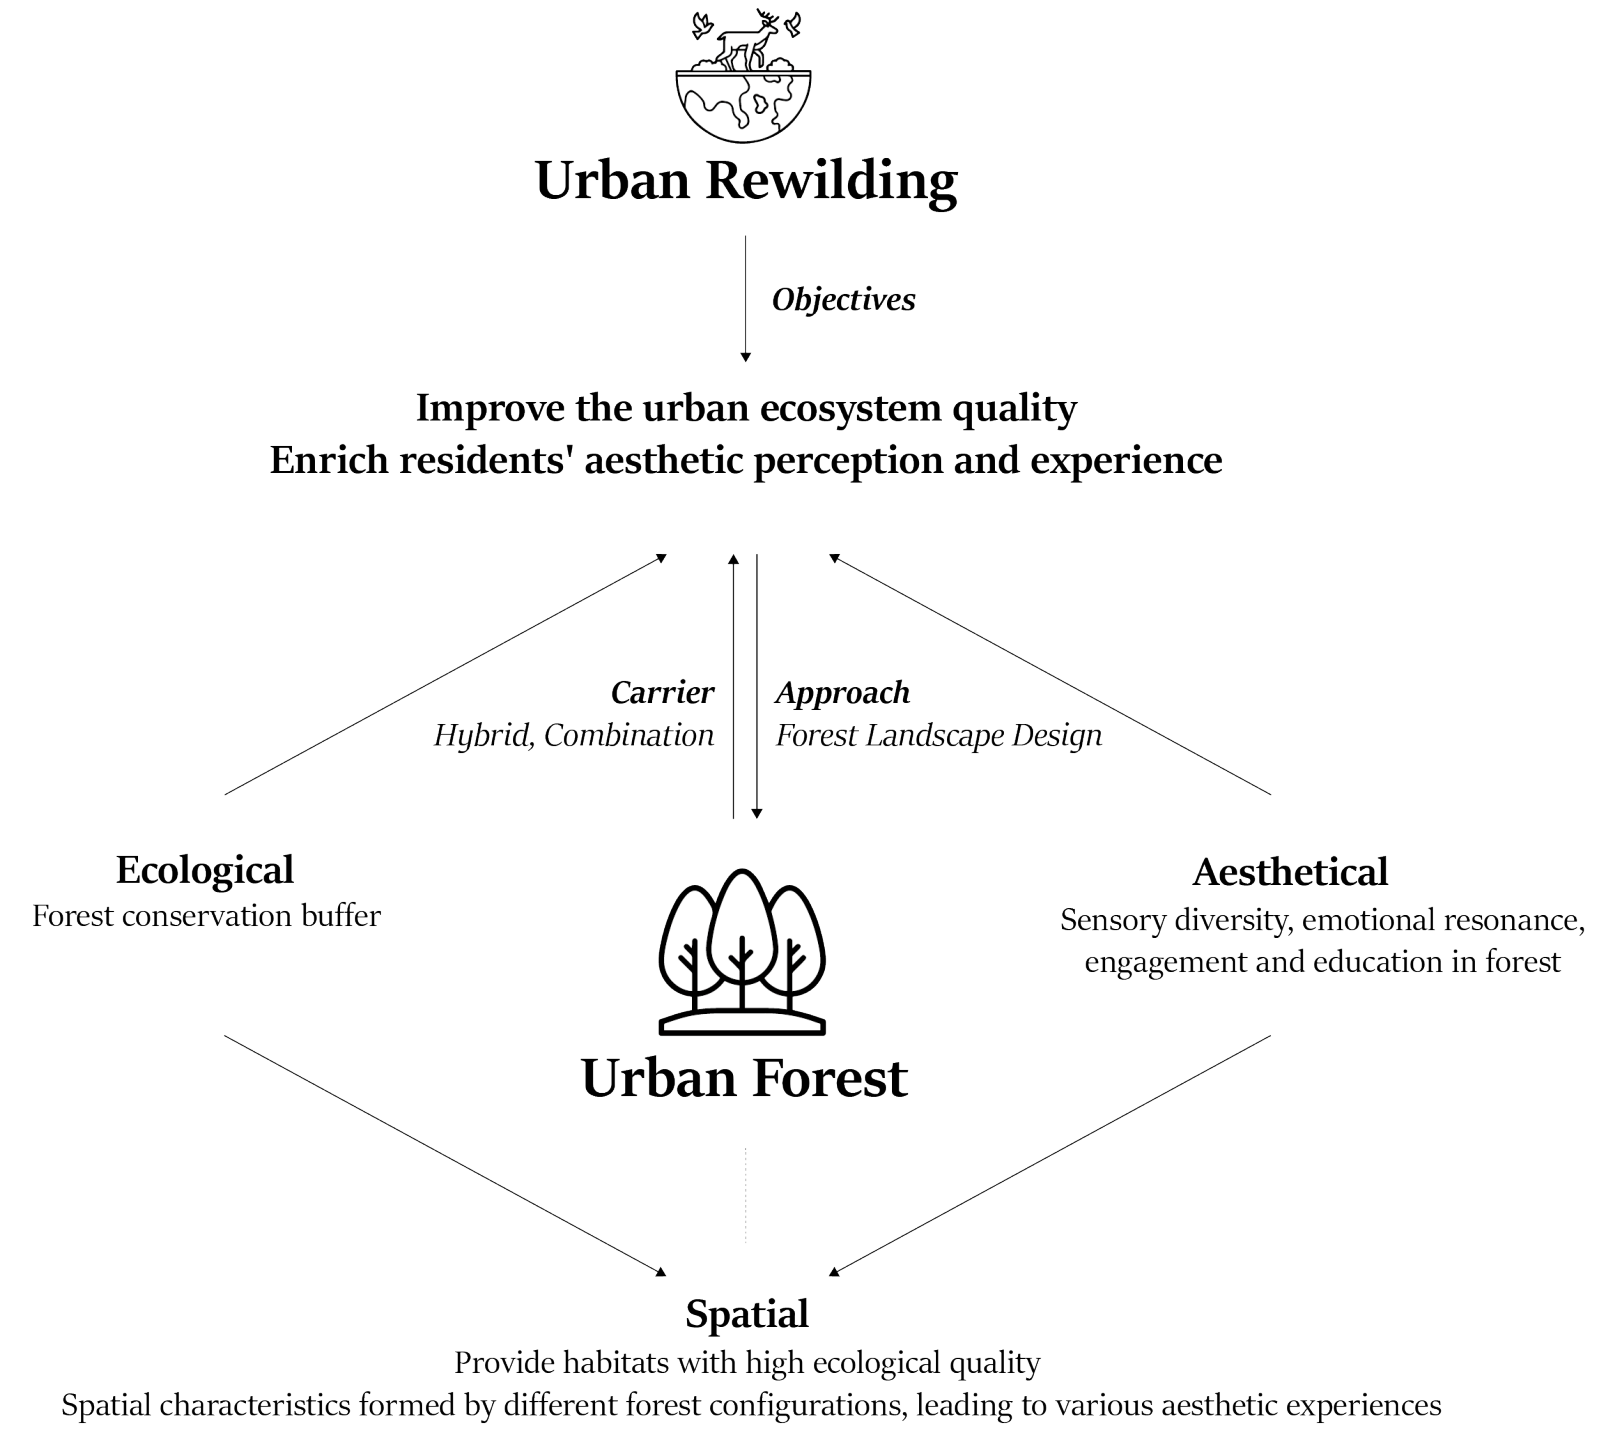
Urban Rewilding

Objectives

Improve the urban ecosystem quality
Enrich residents' aesthetic perception and experience

Carrier
Hybrid, Combination

Approach
Forest Landscape Design

Ecological
Forest conservation buffer

Aesthetical
Sensory diversity, emotional resonance, engagement and education in forest

Urban Forest

Spatial
Provide habitats with high ecological quality
Spatial characteristics formed by different forest configurations, leading to various aesthetic experiences